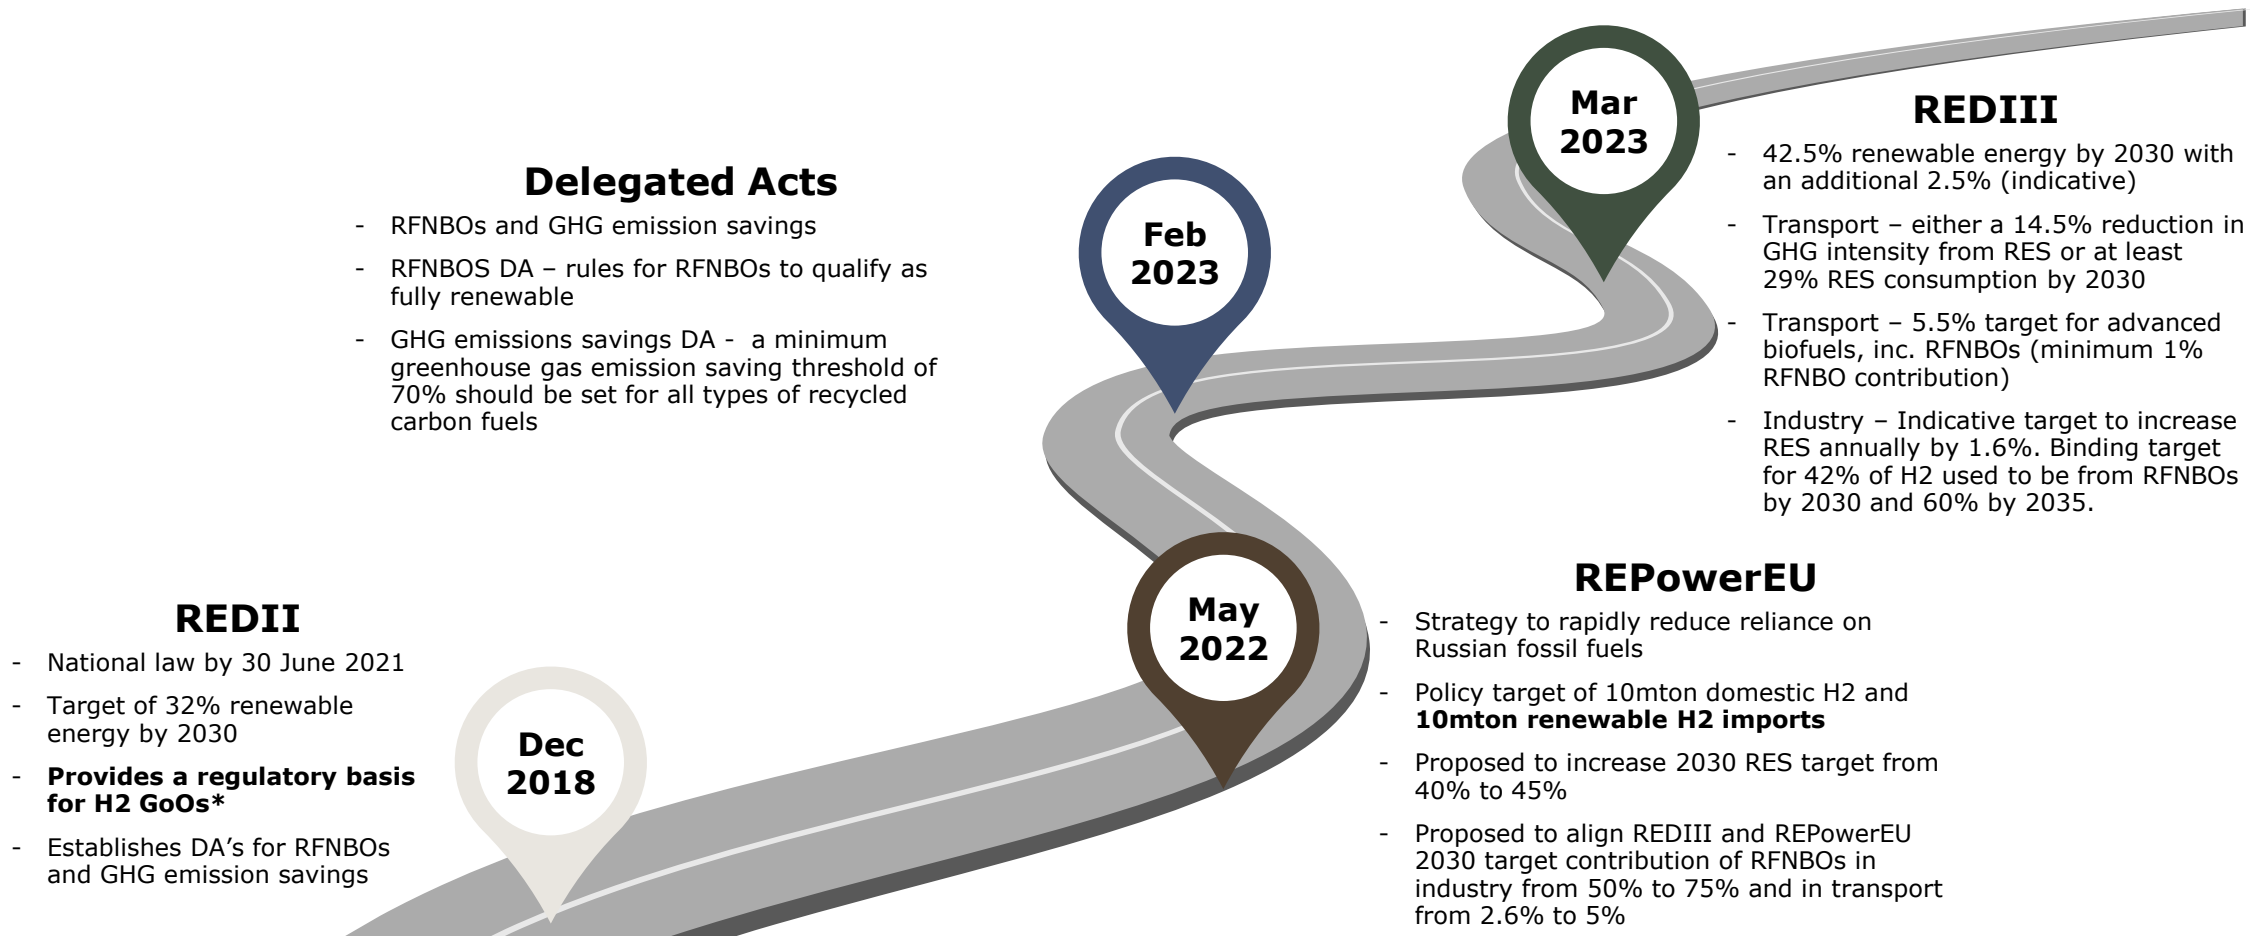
Mar 2023

REDIII

- 42.5% renewable energy by 2030 with an additional 2.5% (indicative)
- Transport – either a 14.5% reduction in GHG intensity from RES or at least 29% RES consumption by 2030
- Transport – 5.5% target for advanced biofuels, inc. RFNBOs (minimum 1% RFNBO contribution)
- Industry – Indicative target to increase RES annually by 1.6%. Binding target for 42% of H2 used to be from RFNBOs by 2030 and 60% by 2035.

Delegated Acts

- RFNBOs and GHG emission savings
- RFNBOS DA – rules for RFNBOs to qualify as fully renewable
- GHG emissions savings DA - a minimum greenhouse gas emission saving threshold of 70% should be set for all types of recycled carbon fuels

Feb 2023

May 2022

REPowerEU

- Strategy to rapidly reduce reliance on Russian fossil fuels
- Policy target of 10mton domestic H2 and **10mton renewable H2 imports**
- Proposed to increase 2030 RES target from 40% to 45%
- Proposed to align REDIII and REPowerEU 2030 target contribution of RFNBOs in industry from 50% to 75% and in transport from 2.6% to 5%

REDII

- National law by 30 June 2021
- Target of 32% renewable energy by 2030
- **Provides a regulatory basis for H2 GoOs***
- Establishes DA's for RFNBOs and GHG emission savings

Dec 2018